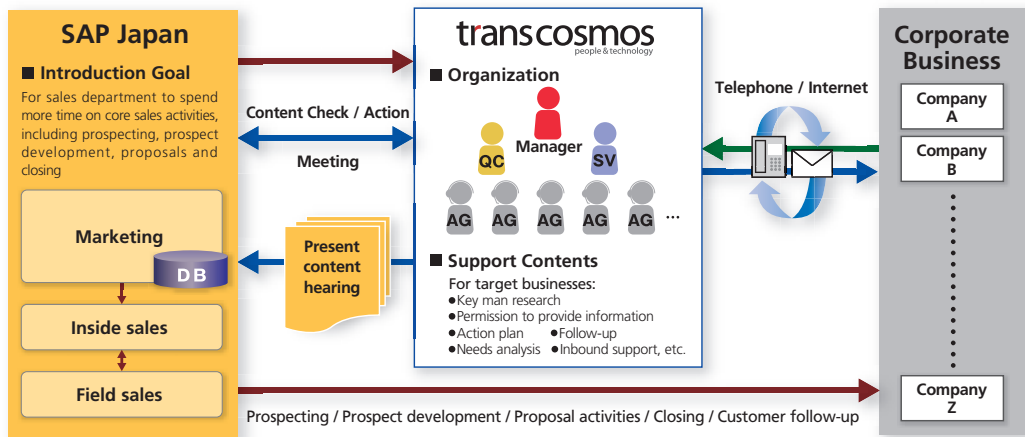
SAP Japan

■ Introduction Goal

For sales department to spend more time on core sales activities, including prospecting, prospect development, proposals and closing

Marketing

DB

Inside sales

Field sales

Content Check / Action

Meeting

Present content hearing

transcosmos
people & technology

■ Organization

Manager

QC

SV

AG AG AG AG AG ...

■ Support Contents

For target businesses:
●Key man research
●Permission to provide information
●Action plan ●Follow-up
●Needs analysis ●Inbound support, etc.

Telephone / Internet

Corporate Business

Company A

Company B

Company Z

Prospecting / Prospect development / Proposal activities / Closing / Customer follow-up